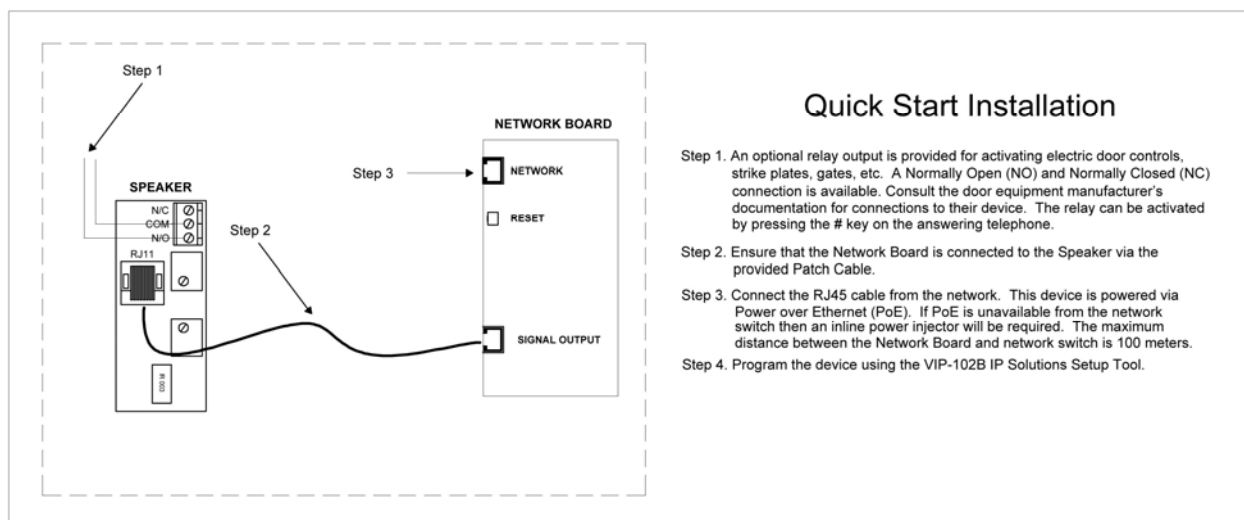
Step 1

SPEAKER

N/C
COM
N/O

RJ11

Step 2

Step 3

NETWORK BOARD

NETWORK

RESET

SIGNAL OUTPUT

Quick Start Installation

Step 1. An optional relay output is provided for activating electric door controls, strike plates, gates, etc. A Normally Open (NO) and Normally Closed (NC) connection is available. Consult the door equipment manufacturer's documentation for connections to their device. The relay can be activated by pressing the # key on the answering telephone.

Step 2. Ensure that the Network Board is connected to the Speaker via the provided Patch Cable.

Step 3. Connect the RJ45 cable from the network. This device is powered via Power over Ethernet (PoE). If PoE is unavailable from the network switch then an inline power injector will be required. The maximum distance between the Network Board and network switch is 100 meters.

Step 4. Program the device using the VIP-102B IP Solutions Setup Tool.